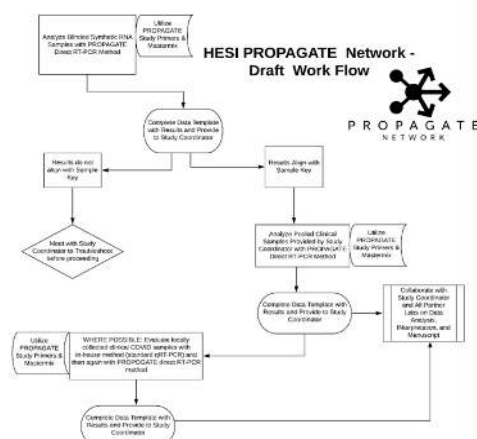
Analyze Blinded Synthetic RNA Samples with PROPAGATE Direct RT-PCR Method

Utilize PROPAGATE Study Primers & Mastermix

HESI PROPAGATE Network - Draft Work Flow

PROPAGATE NETWORK

Complete Data Template with Results and Provide to Study Coordinator

Results do not align with Sample Key

Results Align with Sample Key

Meet with Study Coordinator to Troubleshoot before proceeding

Analyze Pooled Clinical Samples Provided by Study Coordinator with PROPAGATE Direct RT-PCR method

Utilize PROPAGATE Study Primers & Mastermix

Complete Data Template with Results and Provide to Study Coordinator

Collaborate with Study Coordinator and All Partner Labs on Data Analysis, Interpretation, and Manuscript

Utilize PROPAGATE Study Primers & Mastermix

WHERE POSSIBLE: Evaluate locally collected clinical COVID samples with in-house method (standard qRT-PCR) and then again with PROPAGATE direct RT-PCR method

Complete Data Template with Results and Provide to Study Coordinator